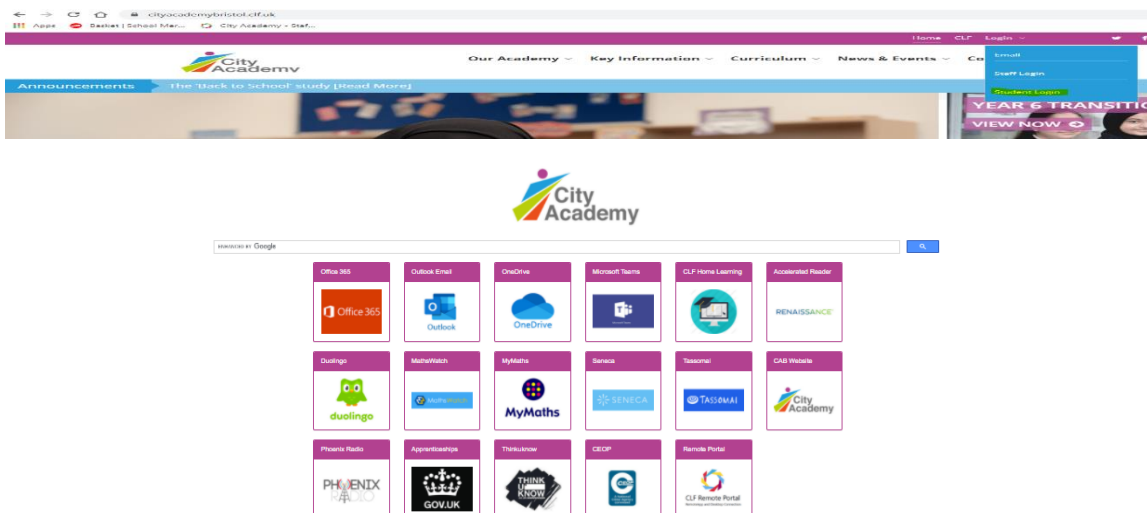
cityacademybristol.clf.uk

Apps Basket | School Mar... City Academy » Staf...

Home CLF Login

City Academy

Our Academy Key Information Curriculum News & Events Co

Email

Staff Login

Student Login

Announcements The 'Back to School' study [Read More]

YEAR 6 TRANSITI

VIEW NOW

City Academy

ENHANCED BY Google

| Office 365 | Outlook Email | OneDrive | Microsoft Teams | CLF Home Learning | Accelerated Reader |
|---|---|---|---|---|---|
| Office 365 | Outlook | OneDrive | | | RENAISSANCE |
| Duolingo | MathsWatch | MyMaths | Seneca | Tassomai | CAB Website |
| duolingo | MathsWatch | MyMaths | SENECA | TASSOMAI | City Academy |
| Phoenix Radio | Apprenticeships | Thinkuknow | CEOP | Remote Portal | |
| PHOENIX RADIO | GOV.UK | THINK U KNOW | | CLF Remote Portal | |